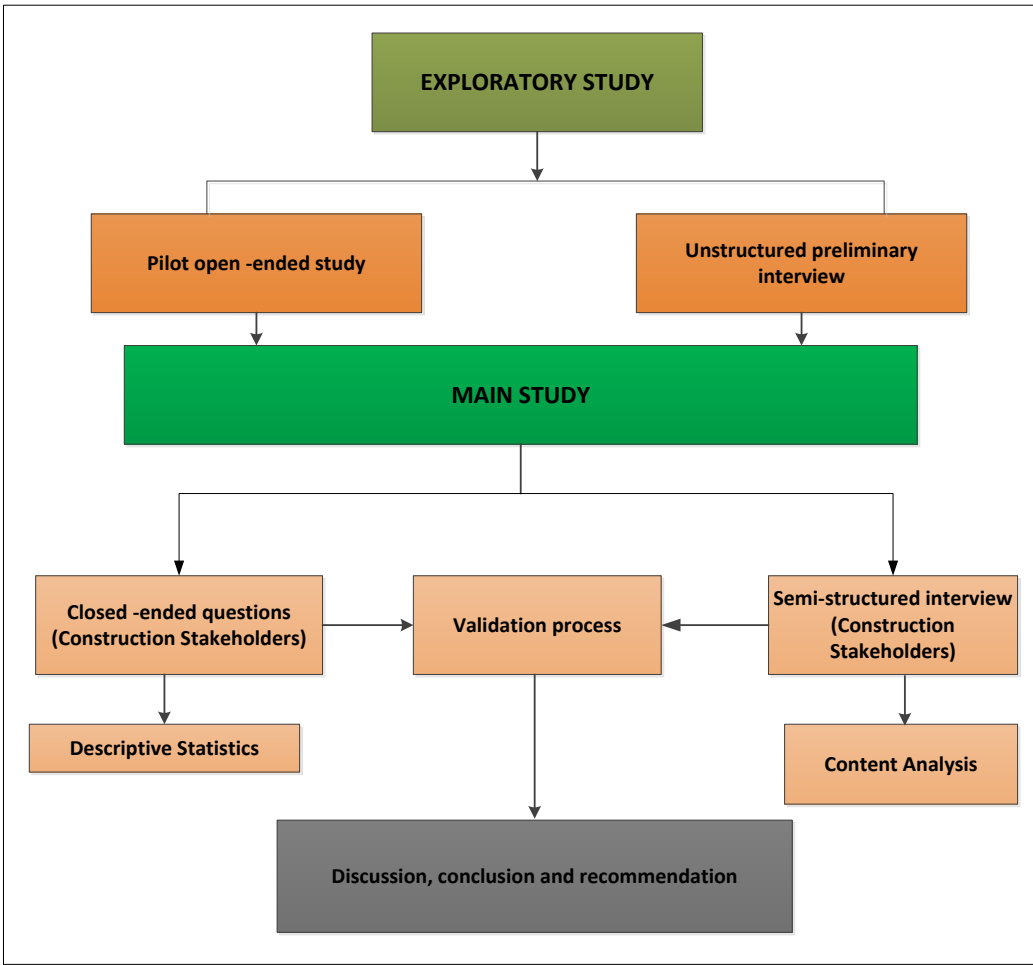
EXPLORATORY STUDY

Pilot open -ended study

Unstructured preliminary interview

MAIN STUDY

Closed -ended questions (Construction Stakeholders)

Validation process

Semi-structured interview (Construction Stakeholders)

Descriptive Statistics

Content Analysis

Discussion, conclusion and recommendation